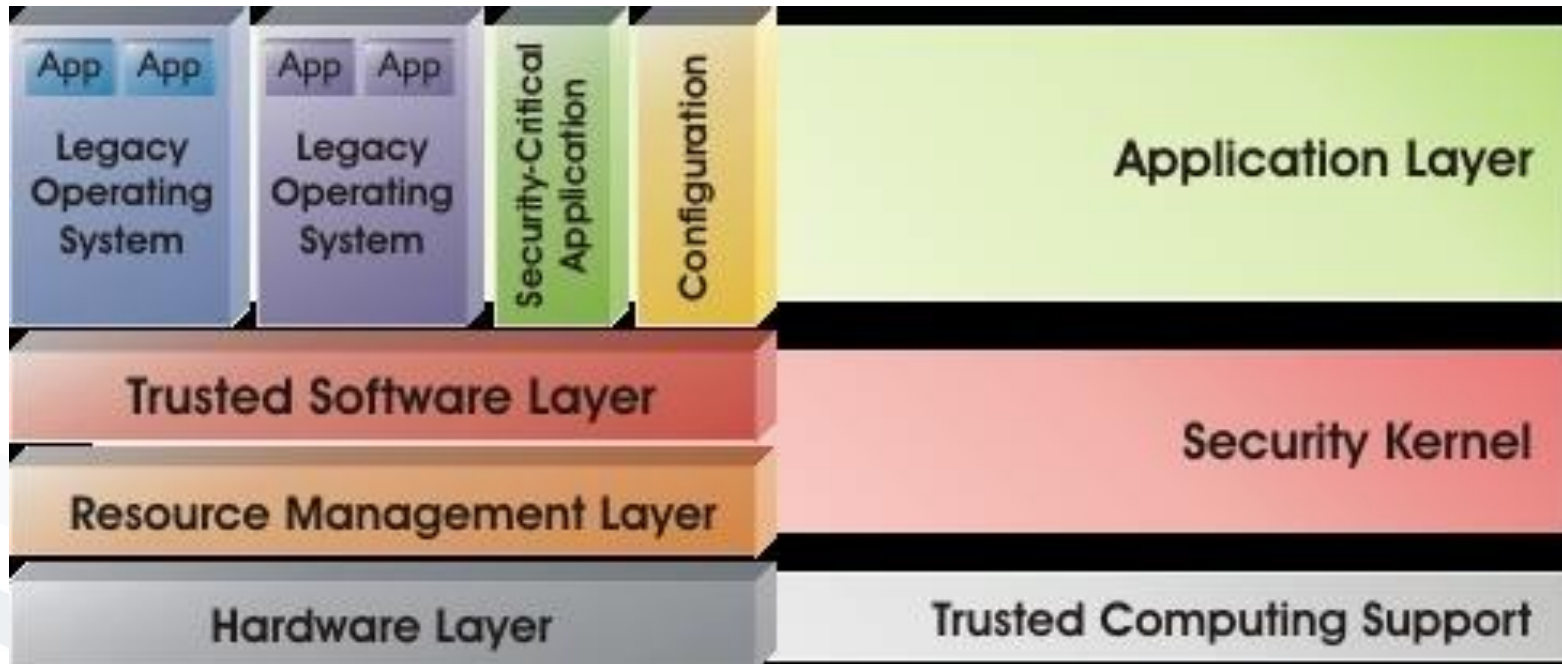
App App

Legacy Operating System

App App

Legacy Operating System

Security-Critical Application

Configuration

Application Layer

Trusted Software Layer

Resource Management Layer

Security Kernel

Hardware Layer

Trusted Computing Support